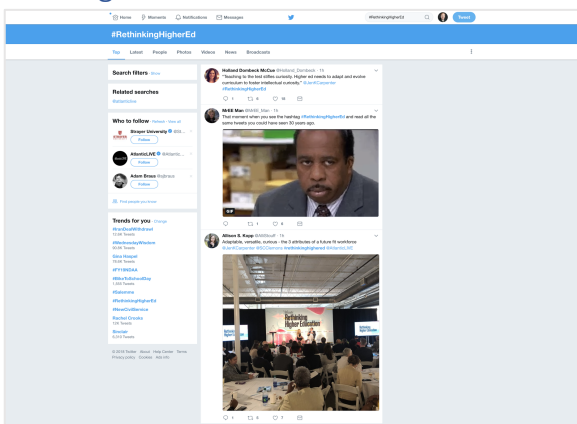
Home Moments Notifications Messages #RethinkingHigherEd Tweet

#RethinkingHigherEd

Top Latest People Photos Videos News Broadcasts

Search filters Show

Related searches
#betterfuture

Who to follow · Refresh · View all
Strayer University @Stra...
Follow
AtlanticLIVE @AtlanticLIVE
Follow
Adam Braus @adbraus
Follow
Find people you know

Trends for you · Change
#IranDealWithdrawl
13.5K Tweets
#WednesdayWisdom
90.8K Tweets
Sara Haspel
78.3K Tweets
#FY18NDAA
#NikeRefreshedDay
1,553 Tweets
#Salonline
#RethinkingHigherEd
#NewConfidence
Ronald Grooms
11K Tweets
Sinclair
6,313 Tweets

© 2018 Twitter About Help Center Terms Privacy policy Cookies Ads info

Holland Dombeck McCue @Holland_Dombeck · 1h
"Teaching to the test stifles curiosity. Higher ed needs to adapt and evolve curriculum to foster intellectual curiosity." @JamalCarpenter #RethinkingHigherEd
1 6 18

NiKE Man @NiKE_Man · 1h
That moment when you see the hashtag #RethinkingHigherEd and read all the same tweets you could have seen 30 years ago.
GIF
1 6

Allison S. Kapp @AllSKapp · 1h
Adaptable, versatile, curious - the 3 attributes of a future fit workforce @JamalCarpenter #SCCGames #rethinkinghighered @AtlanticLIVE
Rethinking Higher Education
Rethinking Higher Education
1 4 7